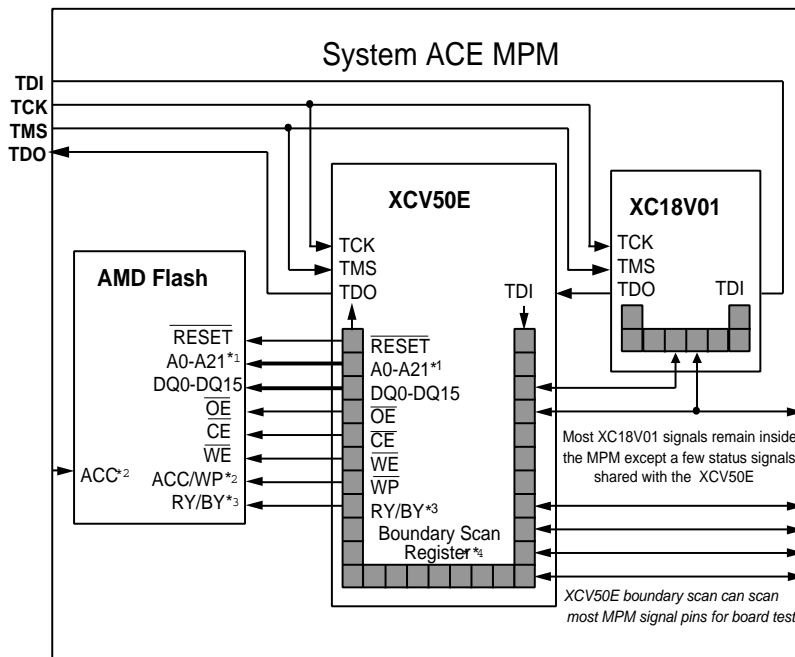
System ACE MPM

TDI
TCK
TMS
TDO

XCV50E

XC18V01

TCK
TMS
TDO

TCK
TMS
TDO
TDI

AMD Flash

TDI

$\overline{RESET}$
A0-A21*1
DQ0-DQ15
$\overline{OE}$
$\overline{CE}$
$\overline{WE}$
ACC*2
ACC/WP*2
RY/BY*3

$\overline{RESET}$
A0-A21*1
DQ0-DQ15
$\overline{OE}$
$\overline{CE}$
$\overline{WE}$
$\overline{WP}$
RY/BY*3
Boundary Scan Register*4

Most XC18V01 signals remain inside the MPM except a few status signals shared with the XCV50E

XCV50E boundary scan can scan most MPM signal pins for board test